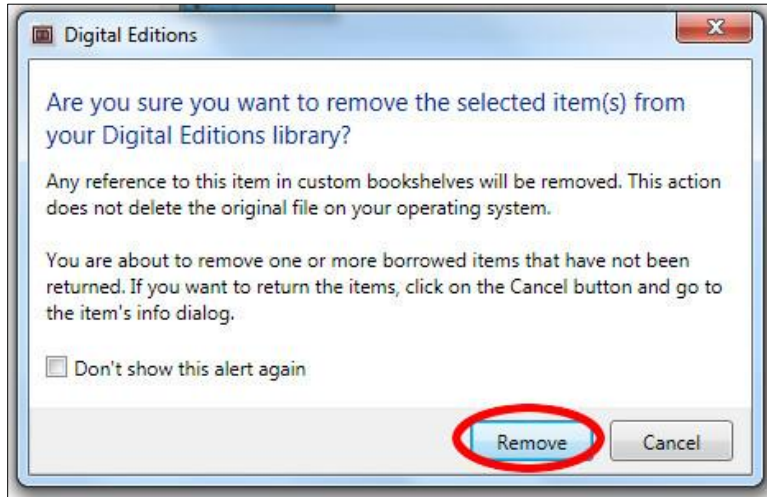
Digital Editions

Are you sure you want to remove the selected item(s) from your Digital Editions library?

Any reference to this item in custom bookshelves will be removed. This action does not delete the original file on your operating system.

You are about to remove one or more borrowed items that have not been returned. If you want to return the items, click on the Cancel button and go to the item's info dialog.

Don't show this alert again

Remove

Cancel